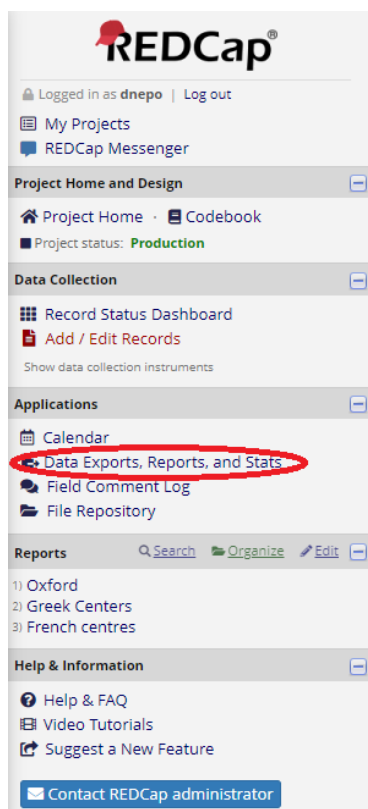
REDCap®

Logged in as dnepo | Log out

My Projects
REDCap Messenger

Project Home and Design

Project Home · Codebook
Project status: Production

Data Collection

Record Status Dashboard
Add / Edit Records
Show data collection instruments

Applications

Calendar
Data Exports, Reports, and Stats
Field Comment Log
File Repository

Reports
Search Organize Edit

1) Oxford
2) Greek Centers
3) French centres

Help & Information

Help & FAQ
Video Tutorials
Suggest a New Feature

Contact REDCap administrator